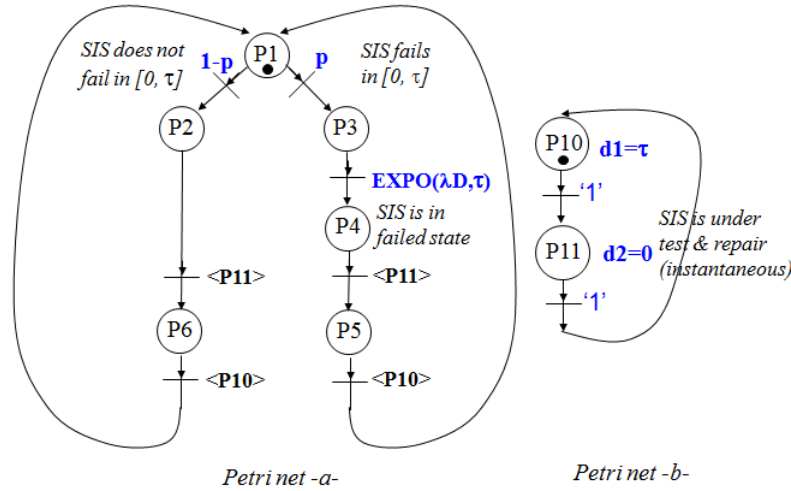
SIS does not fail in [0, τ]

1-p

P1

p

SIS fails in [0, τ]

P2

P3

EXPO(λD,τ)

P4

SIS is in failed state

<P11>

<P11>

P6

P5

<P10>

<P10>

Petri net -a-

P10

d1=τ

'1'

SIS is under test & repair (instantaneous)

P11

d2=0

'1'

Petri net -b-